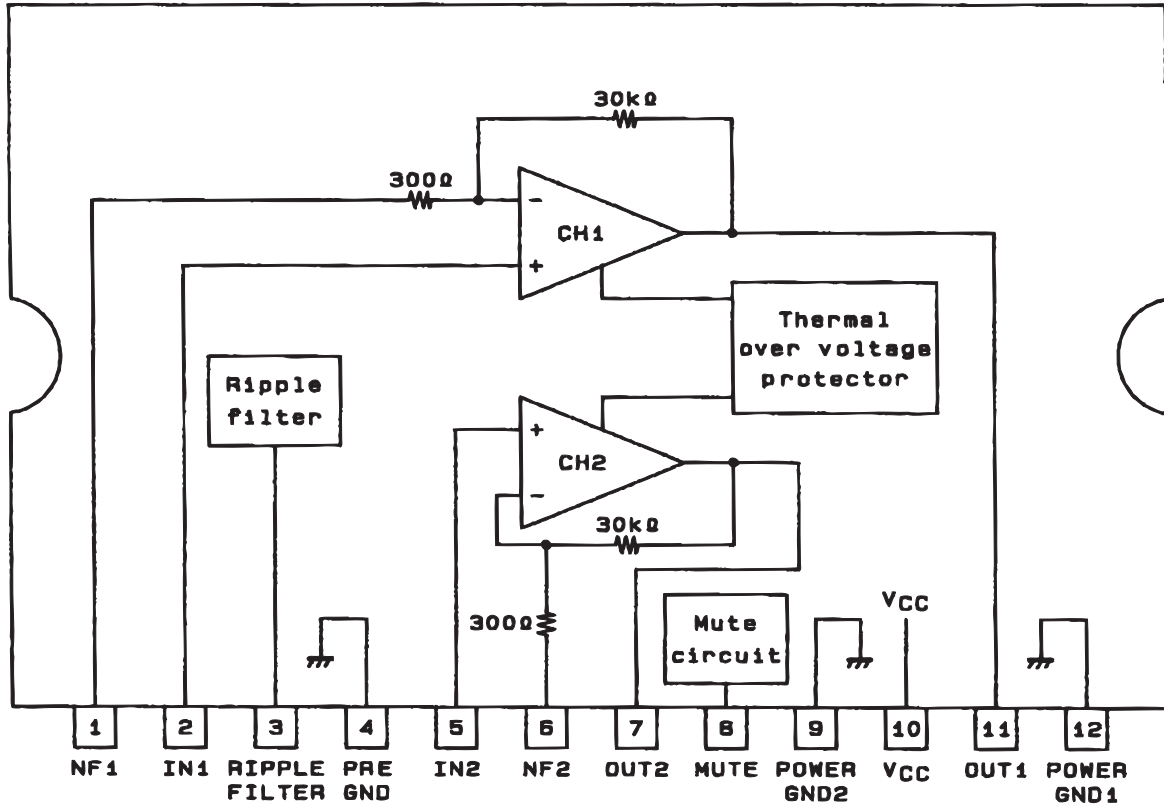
30kΩ

300Ω

−

CH1

+

Thermal over voltage protector

Ripple filter

+

CH2

−

30kΩ

300Ω

Mute circuit

$V_{CC}$

1 NF1

2 IN1

3 RIPPLE FILTER

4 PRE GND

5 IN2

6 NF2

7 OUT2

8 MUTE

9 POWER GND2

10 $V_{CC}$

11 OUT1

12 POWER GND1